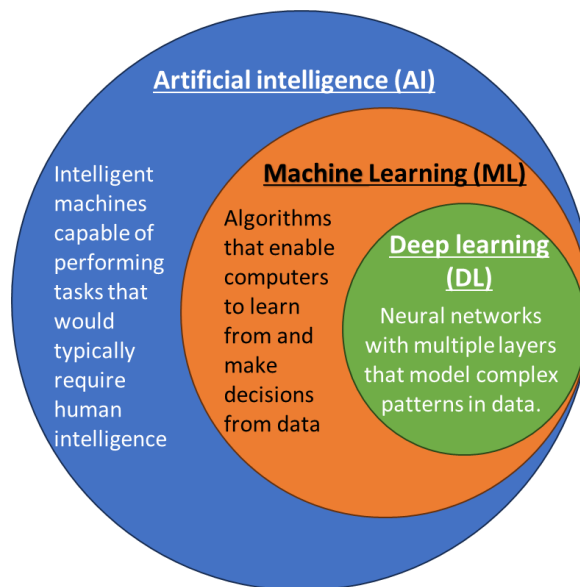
Artificial intelligence (AI)

Intelligent machines capable of performing tasks that would typically require human intelligence

Machine Learning (ML)

Algorithms that enable computers to learn from and make decisions from data

Deep learning (DL)

Neural networks with multiple layers that model complex patterns in data.